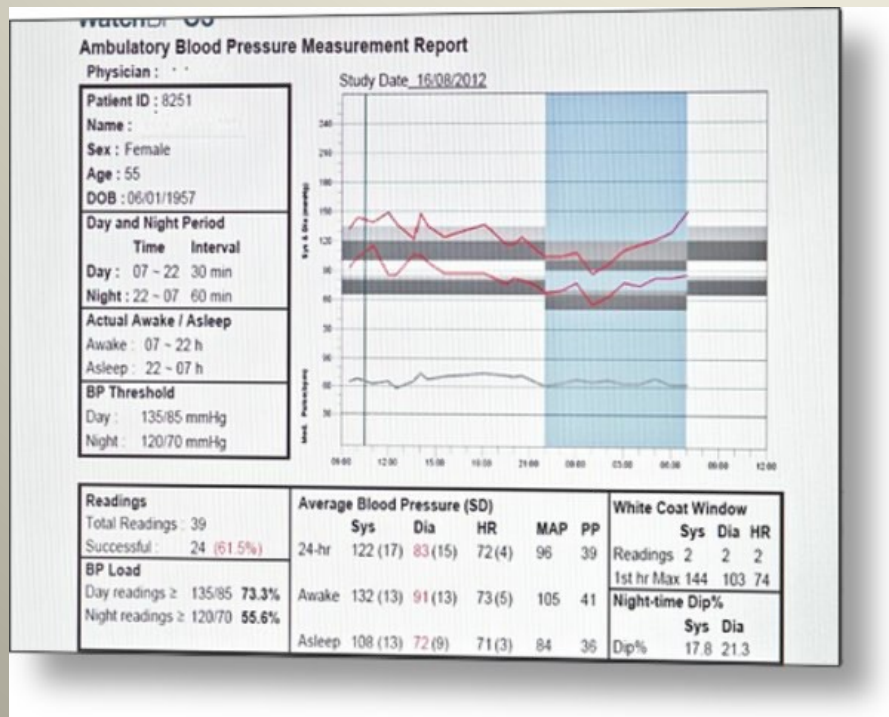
WatchBP O3

Ambulatory Blood Pressure Measurement Report

Physician :

Study Date 16/08/2012

Patient ID : 8251
Name :
Sex : Female
Age : 55
DOB : 06/01/1957

Day and Night Period
Time Interval
Day : 07 ~ 22 30 min
Night : 22 ~ 07 60 min

Actual Awake / Asleep
Awake : 07 ~ 22 h
Asleep : 22 ~ 07 h

BP Threshold
Day : 135/85 mmHg
Night : 120/70 mmHg

Sys & Dia (mmHg)
240
210
180
150
120
90
60
30

Med. Pulse(bpm)
90
60
30

09:00 12:00 15:00 18:00 21:00 00:00 03:00 06:00 09:00 12:00

Readings
Total Readings : 39
Successful : 24 (61.5%)

BP Load
Day readings ≥ 135/85 73.3%
Night readings ≥ 120/70 55.6%

Average Blood Pressure (SD)

| | Sys | Dia | HR | MAP | PP |
|---|---|---|---|---|---|
| 24-hr | 122 (17) | 83 (15) | 72 (4) | 96 | 39 |
| Awake | 132 (13) | 91 (13) | 73 (5) | 105 | 41 |
| Asleep | 108 (13) | 72 (9) | 71 (3) | 84 | 36 |

White Coat Window

| | Sys | Dia | HR |
|---|---|---|---|
| Readings | 2 | 2 | 2 |
| 1st hr Max | 144 | 103 | 74 |

Night-time Dip%

| | Sys | Dia |
|---|---|---|
| Dip% | 17.8 | 21.3 |